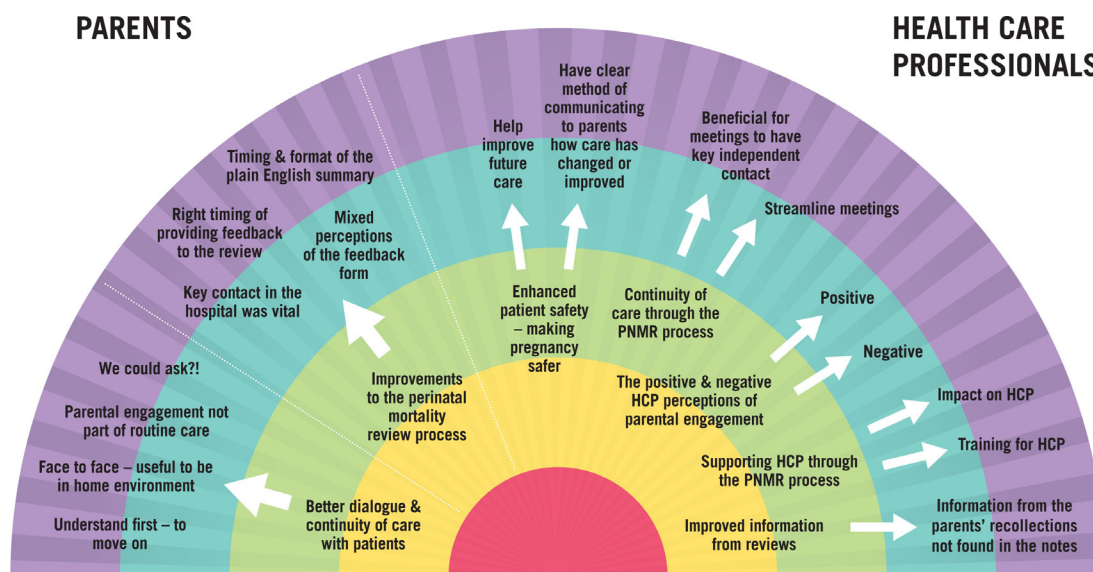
PARENTS

HEALTH CARE PROFESSIONALS

Timing & format of the plain English summary

Right timing of providing feedback to the review

Key contact in the hospital was vital

We could ask?!

Parental engagement not part of routine care

Face to face – useful to be in home environment

Understand first – to move on

Mixed perceptions of the feedback form

Improvements to the perinatal mortality review process

Better dialogue & continuity of care with patients

Help improve future care

Have clear method of communicating to parents how care has changed or improved

Enhanced patient safety – making pregnancy safer

Beneficial for meetings to have key independent contact

Streamline meetings

Continuity of care through the PNMR process

Positive

Negative

The positive & negative HCP perceptions of parental engagement

Impact on HCP

Training for HCP

Supporting HCP through the PNMR process

Improved information from reviews

Information from the parents' recollections not found in the notes